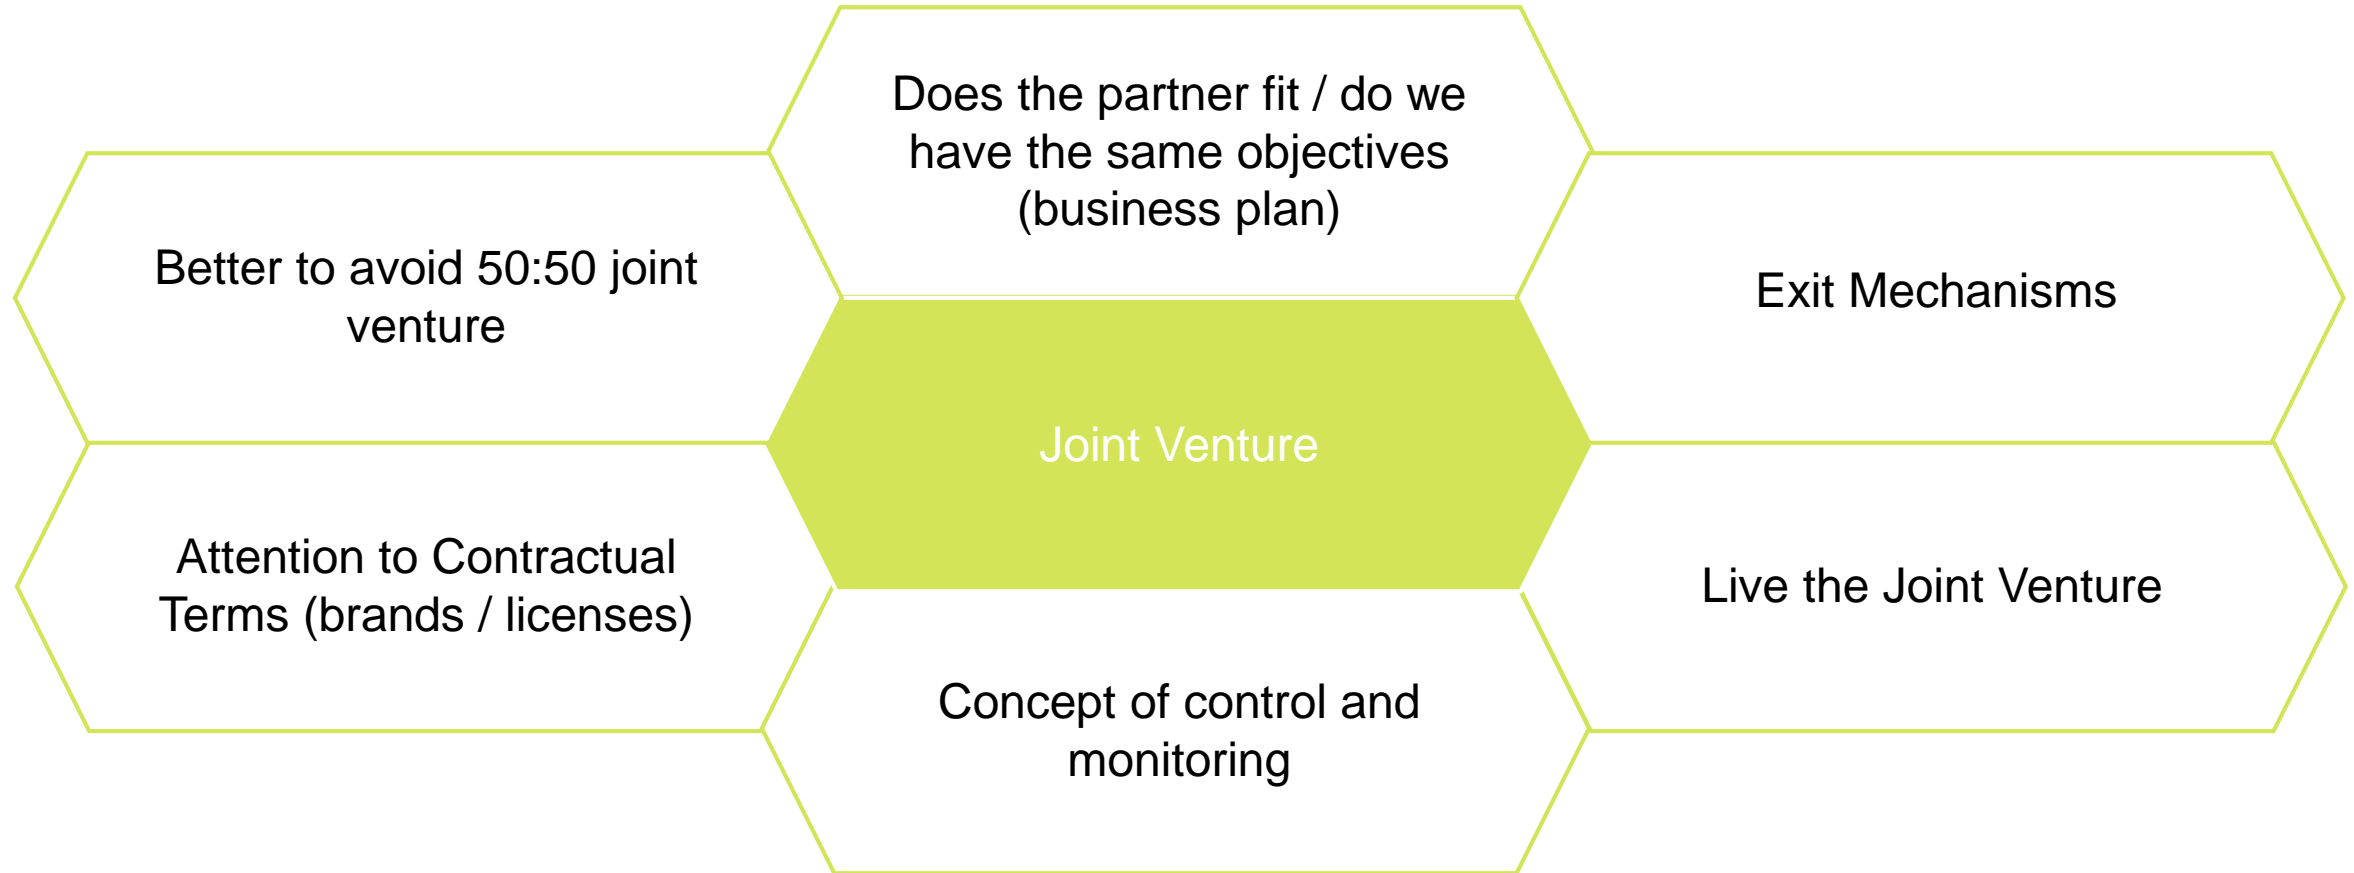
Does the partner fit / do we have the same objectives (business plan)

Better to avoid 50:50 joint venture

Exit Mechanisms

Joint Venture

Attention to Contractual Terms (brands / licenses)

Live the Joint Venture

Concept of control and monitoring